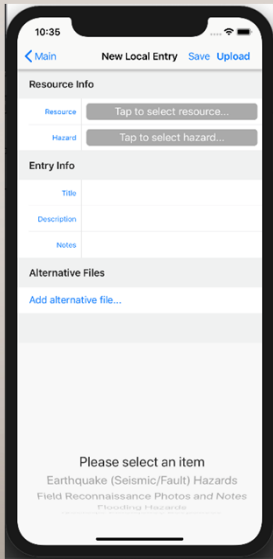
10:35

Main New Local Entry Save Upload

Resource Info

Resource Tap to select resource...

Hazard Tap to select hazard...

Entry Info

Title

Description

Notes

Alternative Files

Add alternative file...

Please select an item

Earthquake (Seismic/Fault) Hazards

Field Reconnaissance Photos and Notes

Flooding Hazards